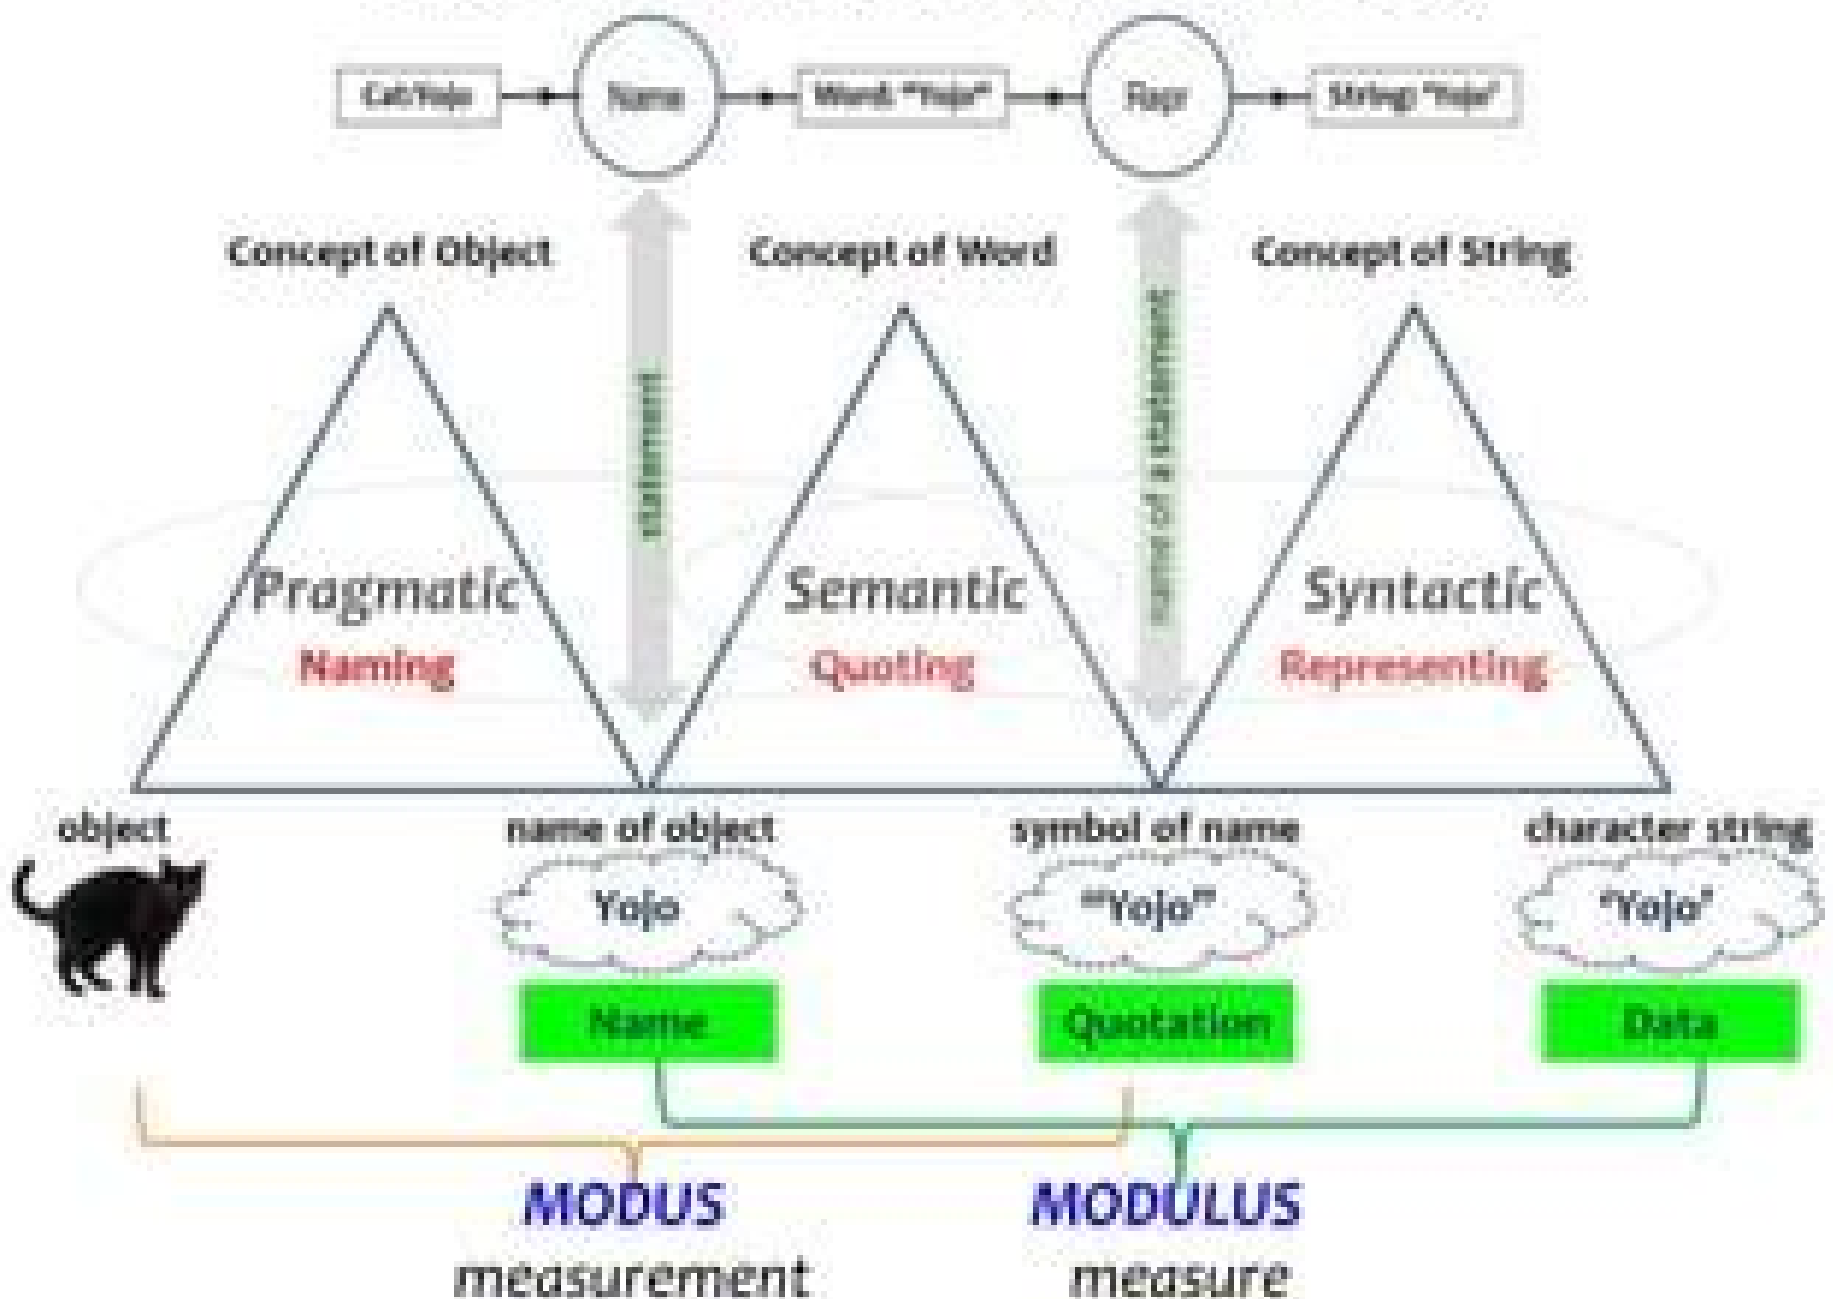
Cat:Yojo

Name

Word: "Yojo"

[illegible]

String: 'Yojo'

Concept of Object

Concept of Word

Concept of String

statement

name of a statement

Pragmatic
Naming

Semantic
Quoting

Syntactic
Representing

object

name of object

symbol of name

character string

Yojo

"Yojo"

'Yojo'

Name

Quotation

Data

MODUS
measurement

MODULUS
measure